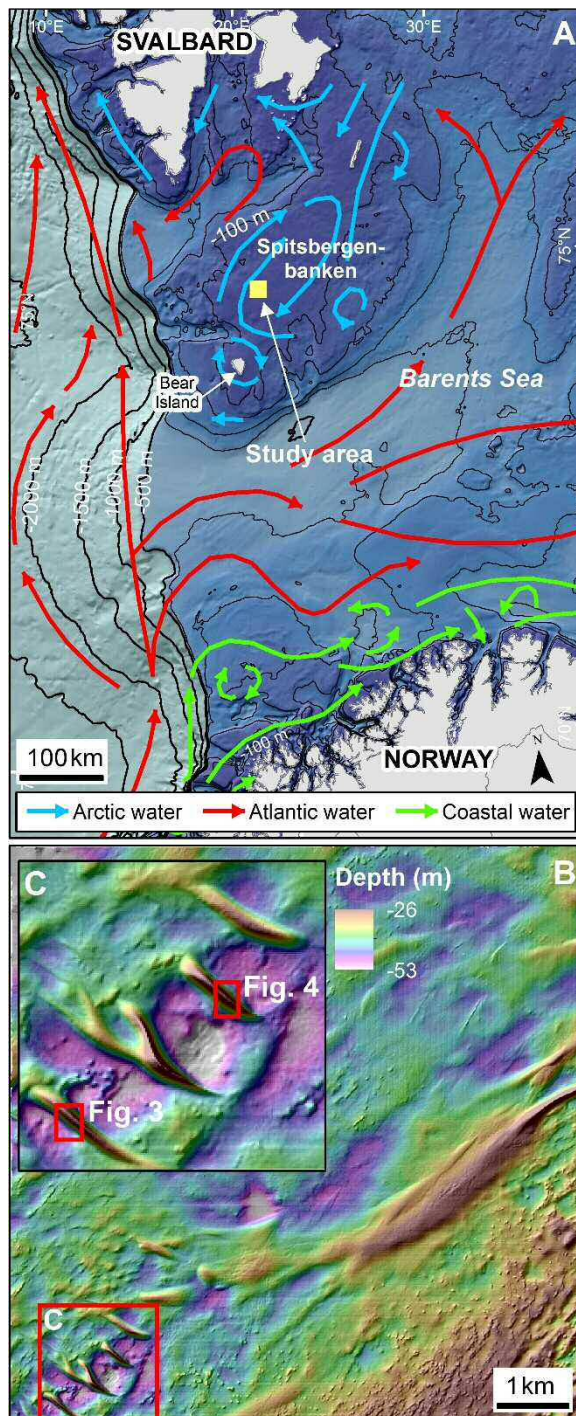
10°E
20°E
30°E
SVALBARD
A
-100 m
Spitsbergen-
banken
75°N
Bear Island
Barents Sea
Study area
-2000 m
-1500 m
-1000 m
-500 m
-100 m
70°N
100 km
NORWAY
N
Arctic water
Atlantic water
Coastal water
C
Depth (m)
-26
-53
B
Fig. 4
Fig. 3
C
1 km